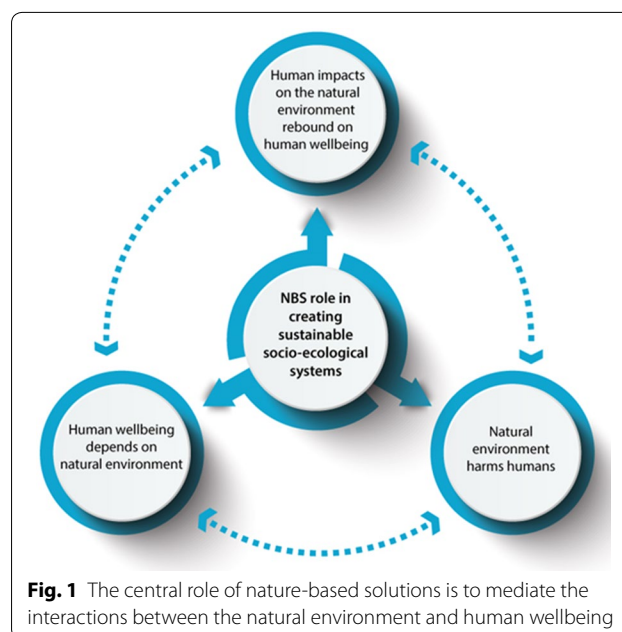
Human impacts on the natural environment rebound on human wellbeing

NBS role in creating sustainable socio-ecological systems

Human wellbeing depends on natural environment

Natural environment harms humans

**Fig. 1** The central role of nature-based solutions is to mediate the interactions between the natural environment and human wellbeing